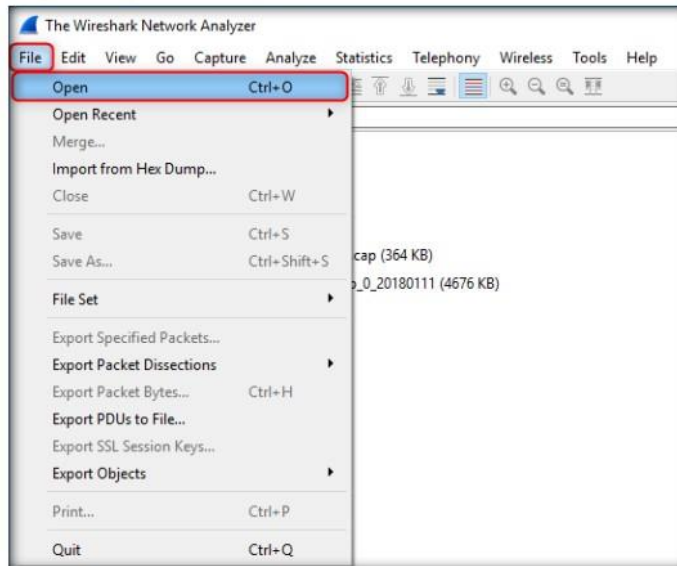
The Wireshark Network Analyzer

File Edit View Go Capture Analyze Statistics Telephony Wireless Tools Help

Open Ctrl+O
Open Recent
Merge...
Import from Hex Dump...
Close Ctrl+W
Save Ctrl+S
Save As... Ctrl+Shift+S
File Set
Export Specified Packets...
Export Packet Dissections
Export Packet Bytes... Ctrl+H
Export PDUs to File...
Export SSL Session Keys...
Export Objects
Print... Ctrl+P
Quit Ctrl+Q

cap (364 KB)
_0_20180111 (4676 KB)